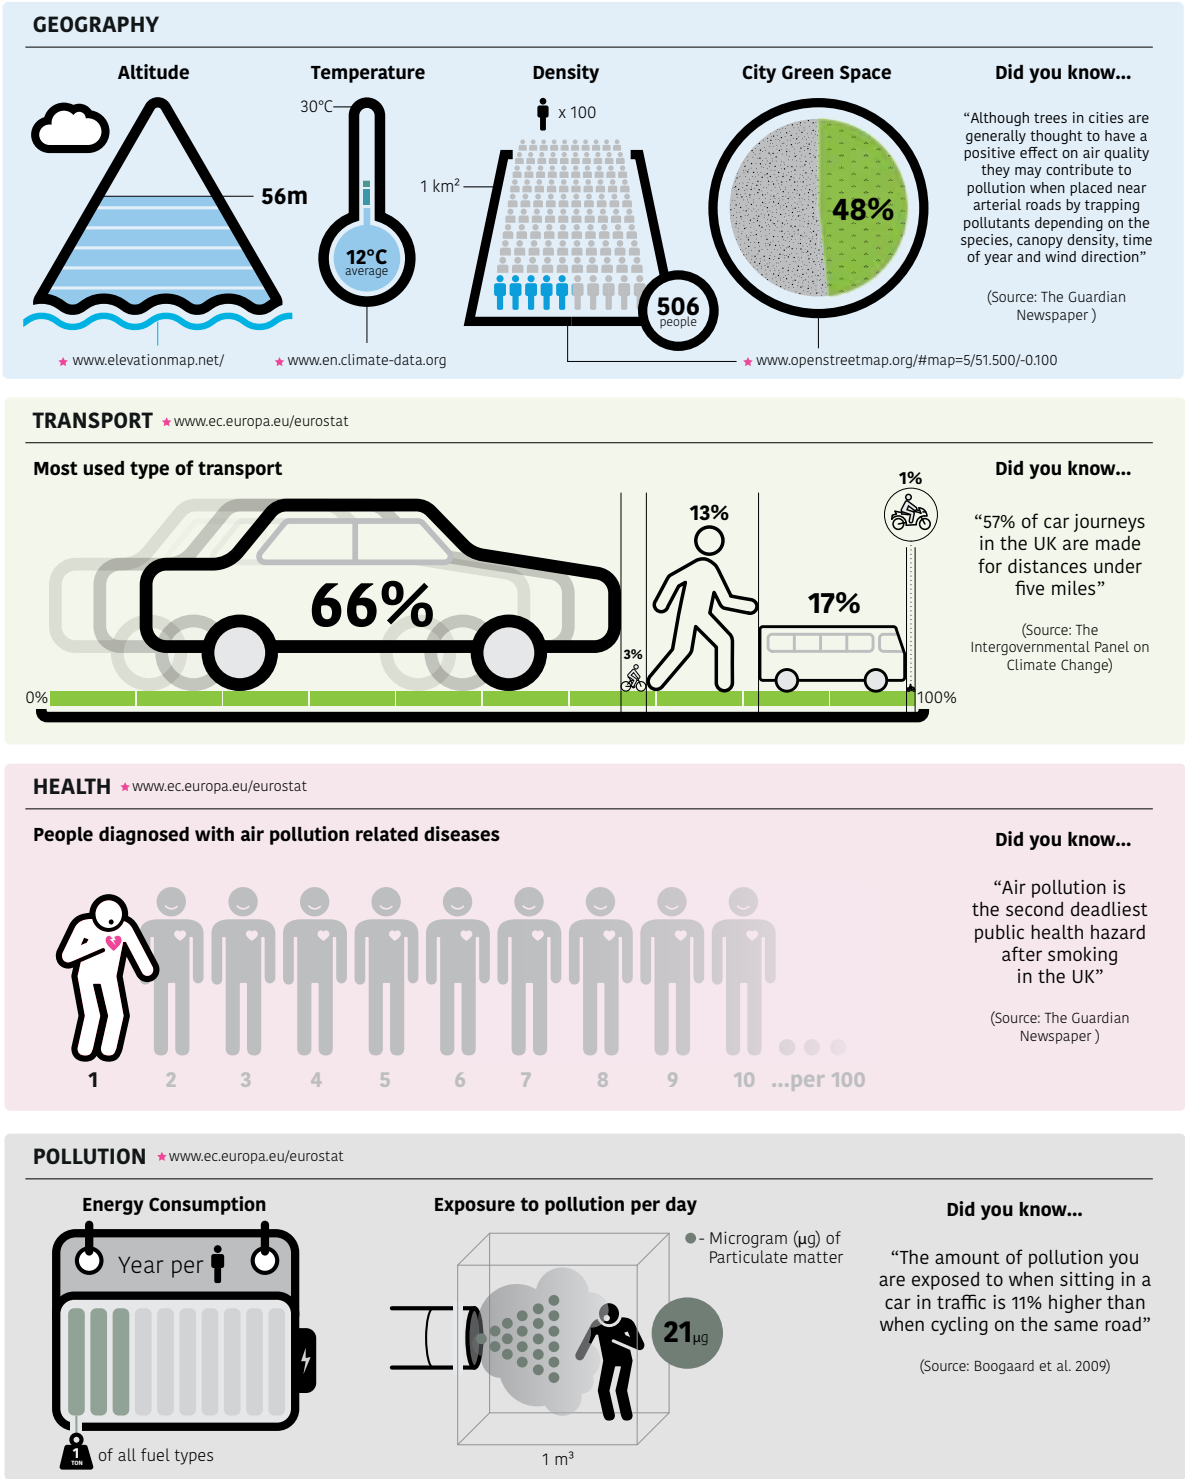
GEOGRAPHY

Altitude

56m

www.elevationmap.net/

Temperature

30°C

12°C
average

www.en.climate-data.org

Density

x 100

1 km²

506
people

City Green Space

48%

www.openstreetmap.org/#map=5/51.500/-0.100

Did you know...

“Although trees in cities are generally thought to have a positive effect on air quality they may contribute to pollution when placed near arterial roads by trapping pollutants depending on the species, canopy density, time of year and wind direction”

(Source: The Guardian Newspaper )

TRANSPORT www.ec.europa.eu/eurostat

Most used type of transport

66%

3%

13%

17%

1%

0%

100%

Did you know...

“57% of car journeys in the UK are made for distances under five miles”

(Source: The Intergovernmental Panel on Climate Change)

HEALTH www.ec.europa.eu/eurostat

People diagnosed with air pollution related diseases

1 2 3 4 5 6 7 8 9 10 ...per 100

Did you know...

“Air pollution is the second deadliest public health hazard after smoking in the UK”

(Source: The Guardian Newspaper )

POLLUTION www.ec.europa.eu/eurostat

Energy Consumption

Year per

1 TON of all fuel types

Exposure to pollution per day

- Microgram (µg) of Particulate matter

21µg

1 m³

Did you know...

“The amount of pollution you are exposed to when sitting in a car in traffic is 11% higher than when cycling on the same road”

(Source: Boogaard et al. 2009)